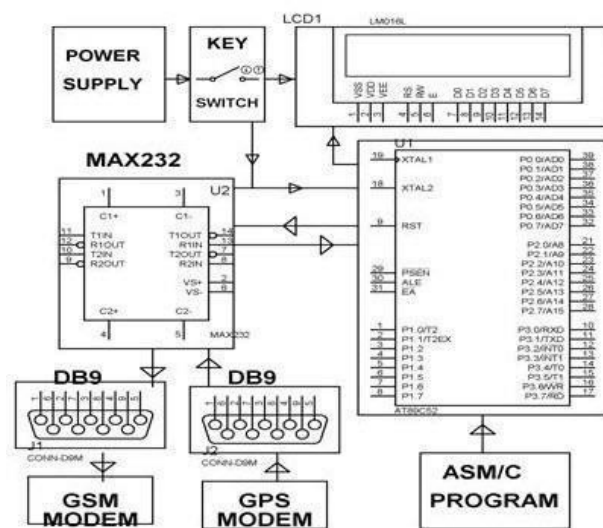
POWER SUPPLY

KEY

SWITCH

LCD1

LM016L

VSS VDD VEE RS RW E D0 D1 D2 D3 D4 D5 D6 D7

1 2 3 4 5 6 7 8 9 10 11 12 13 14

MAX232

U2

1 C1+ 3 C1-

11 T1IN
12 R1OUT
10 T2IN
9 R2OUT

T1OUT 14
R1IN 13
T2OUT 7
R2IN 8

VS+ 2
VS- 6

C2+ 4 C2- 5

MAX232

U1

19 XTAL1
18 XTAL2
9 RST
29 PSEN
30 ALE
31 EA

1 P1.0/T2
2 P1.1/T2EX
3 P1.2
4 P1.3
5 P1.4
6 P1.5
7 P1.6
8 P1.7

P0.0/AD0 39
P0.1/AD1 38
P0.2/AD2 37
P0.3/AD3 36
P0.4/AD4 35
P0.5/AD5 34
P0.6/AD6 33
P0.7/AD7 32

P2.0/A8 21
P2.1/A9 22
P2.2/A10 23
P2.3/A11 24
P2.4/A12 25
P2.5/A13 26
P2.6/A14 27
P2.7/A15 28

P3.0/RXD 10
P3.1/TXD 11
P3.2/INT0 12
P3.3/INT1 13
P3.4/T0 14
P3.5/T1 15
P3.6/WR 16
P3.7/RD 17

AT89C52

DB9

J1
CONN-D9M

DB9

J2
CONN-D9M

GSM MODEM

GPS MODEM

ASM/C PROGRAM